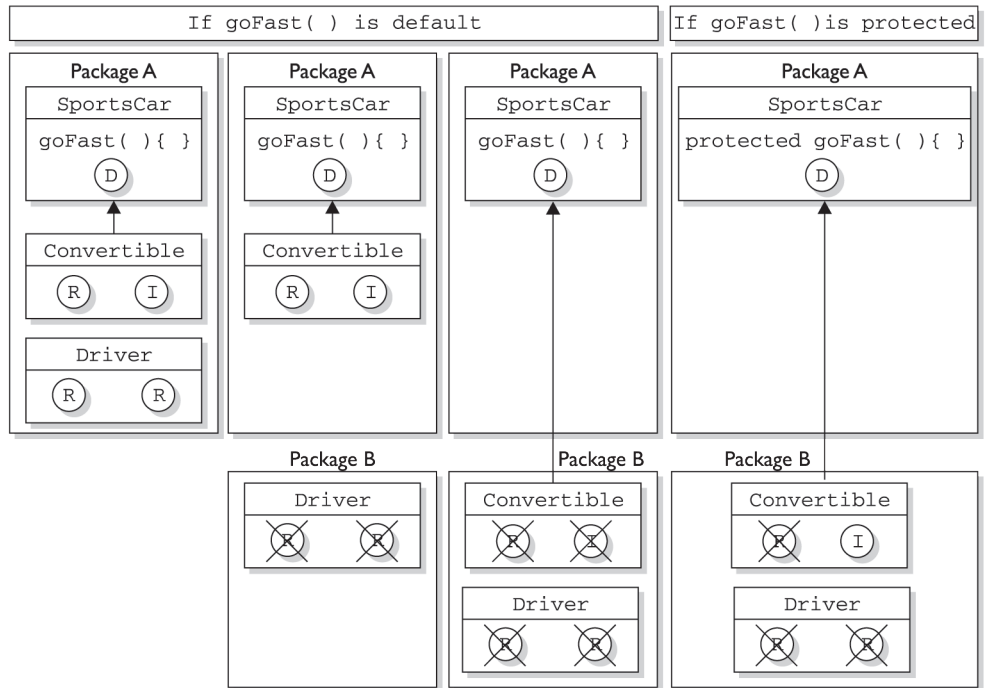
If goFast( ) is default

If goFast( )is protected

Package A
SportsCar
goFast( ){ }
D
Convertible
R I
Driver
R R

Package A
SportsCar
goFast( ){ }
D
Convertible
R I

Package B
Driver
R R

Package A
SportsCar
goFast( ){ }
D

Package B
Convertible
R I
Driver
R R

Package A
SportsCar
protected goFast( ){ }
D

Package B
Convertible
R I
Driver
R R